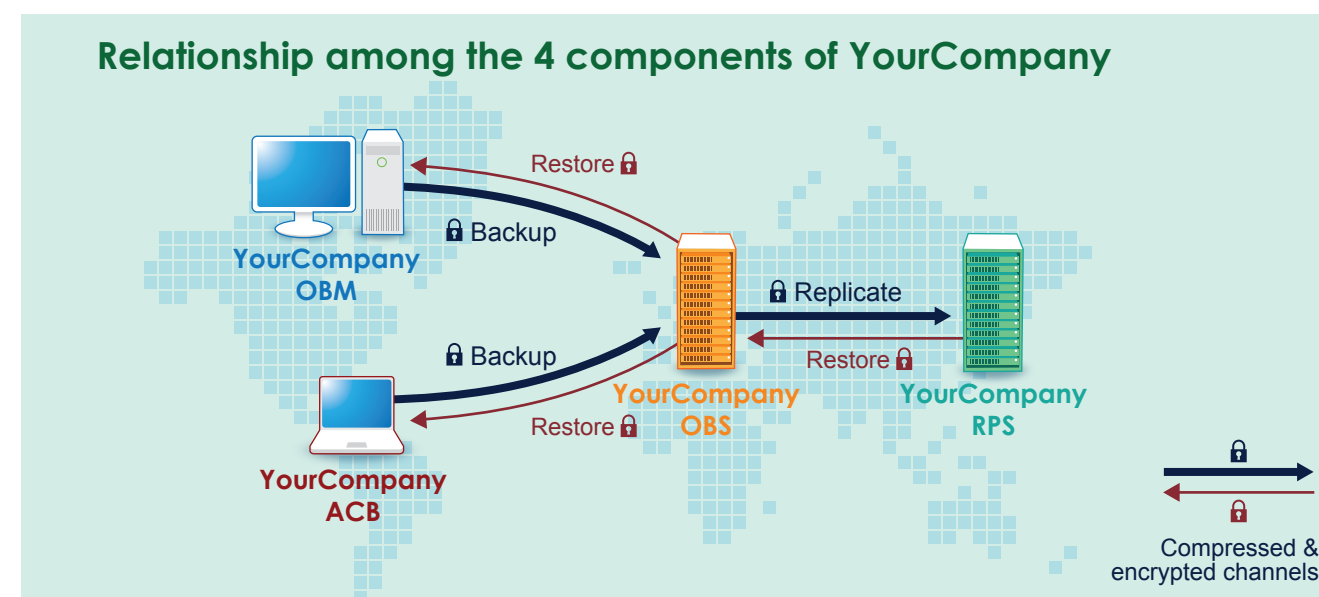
Relationship among the 4 components of YourCompany

Restore

Backup

YourCompany OBM

Replicate

Restore

Backup

YourCompany OBS

YourCompany RPS

Restore

YourCompany ACB

Compressed & encrypted channels